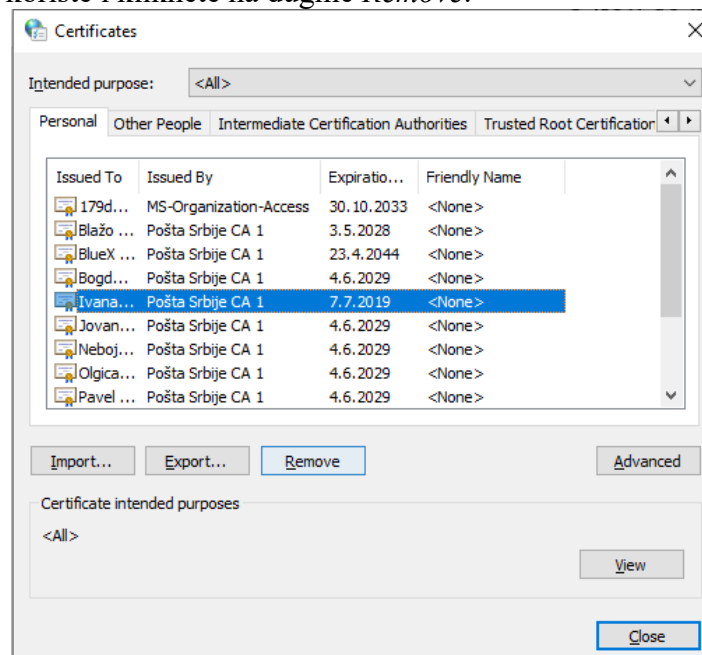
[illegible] Remove.

Certificates

Intended purpose: <All>

Personal | Other People | Intermediate Certification Authorities | Trusted Root Certification

| Issued To | Issued By | Expiratio... | Friendly Name |
|---|---|---|---|
| 179d... | MS-Organization-Access | 30.10.2033 | <None> |
| Blažo ... | Pošta Srbije CA 1 | 3.5.2028 | <None> |
| BlueX ... | Pošta Srbije CA 1 | 23.4.2044 | <None> |
| Bogd... | Pošta Srbije CA 1 | 4.6.2029 | <None> |
| Ivana... | Pošta Srbije CA 1 | 7.7.2019 | <None> |
| Jovan... | Pošta Srbije CA 1 | 4.6.2029 | <None> |
| Neboj... | Pošta Srbije CA 1 | 4.6.2029 | <None> |
| Olgica... | Pošta Srbije CA 1 | 4.6.2029 | <None> |
| Pavel ... | Pošta Srbije CA 1 | 4.6.2029 | <None> |

Import... Export... Remove Advanced

Certificate intended purposes

<All>

View

Close